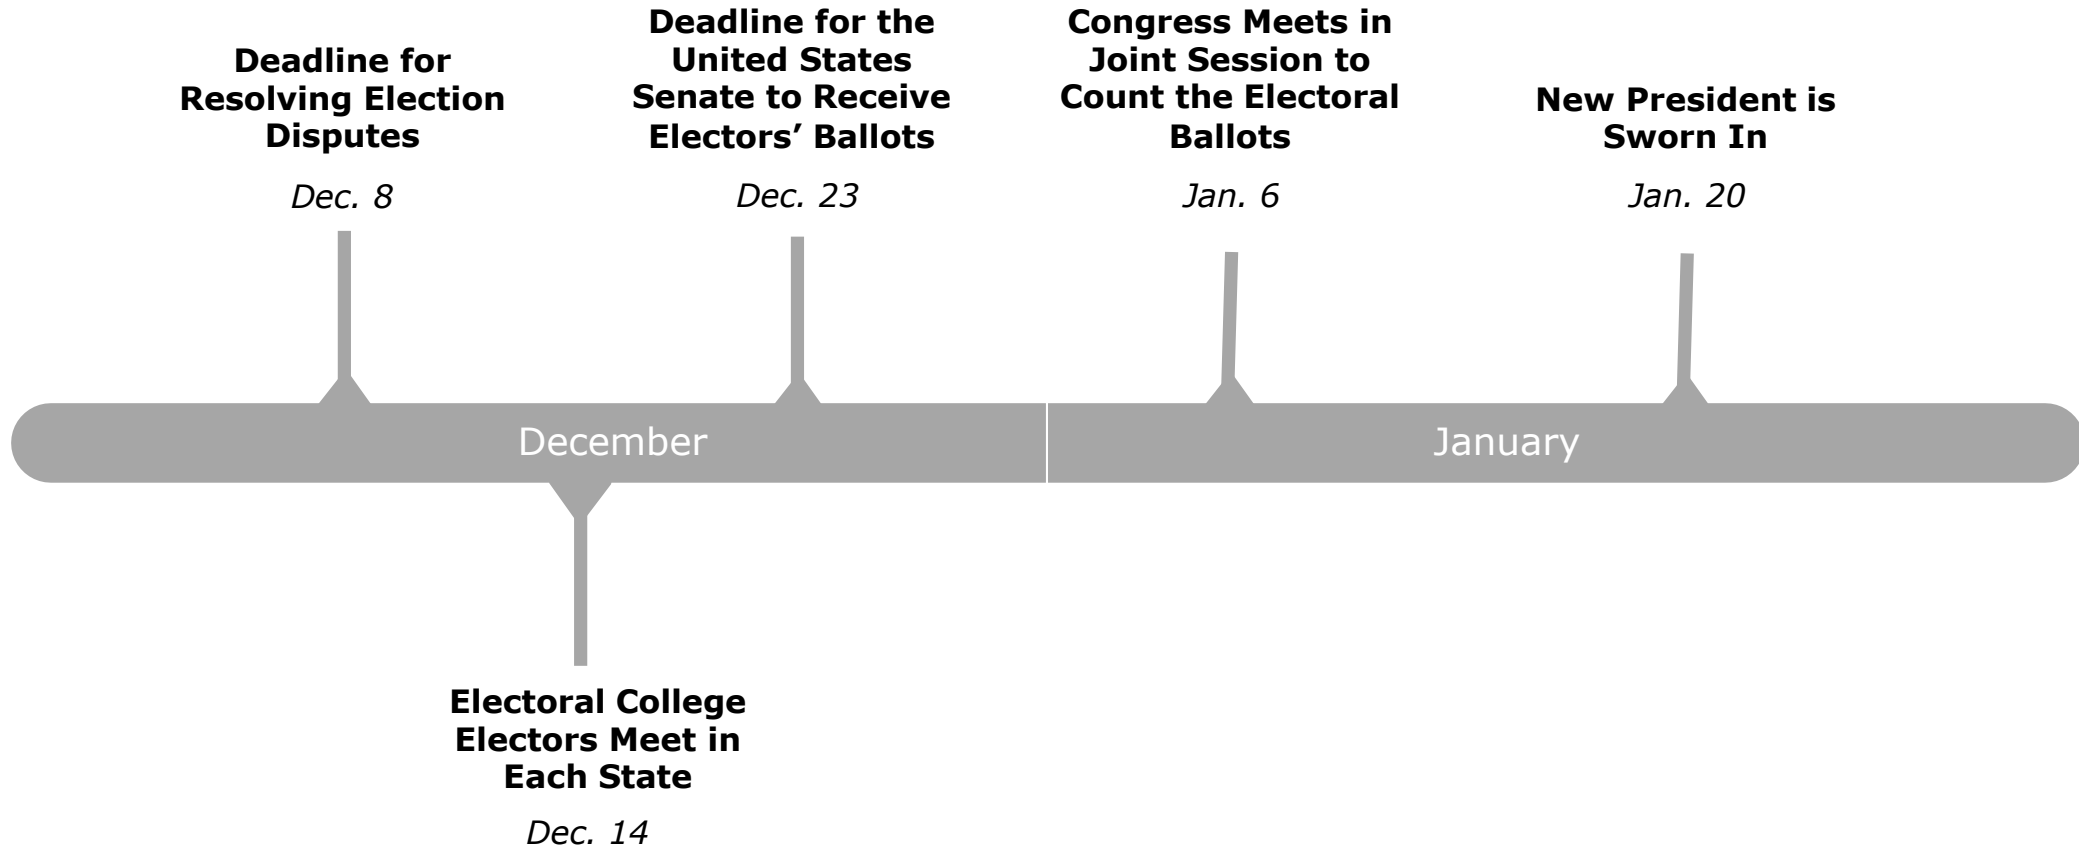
Deadline for Resolving Election Disputes

Dec. 8

Deadline for the United States Senate to Receive Electors’ Ballots

Dec. 23

Congress Meets in Joint Session to Count the Electoral Ballots

Jan. 6

New President is Sworn In

Jan. 20

December

January

Electoral College Electors Meet in Each State

Dec. 14